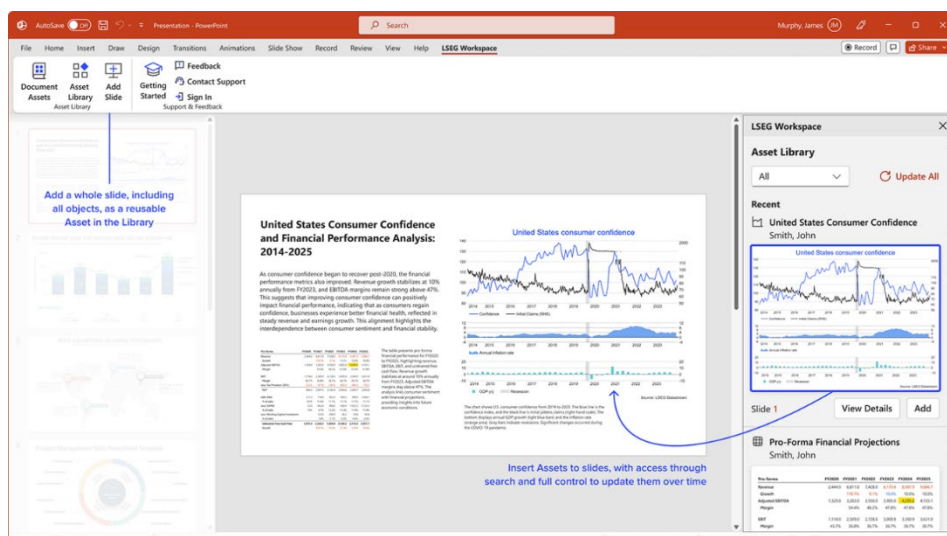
AutoSave Off Presentation - PowerPoint Search Murphy, James

File Home Insert Draw Design Transitions Animations Slide Show Record Review View Help LSEG Workspace

Record Share

Document Assets Asset Library Add Slide Asset Library Getting Started Feedback Contact Support Sign In Support & Feedback

Add a whole slide, including all objects, as a reusable Asset in the Library

United States Consumer Confidence and Financial Performance Analysis: 2014-2025

As consumer confidence began to recover post-2020, the financial performance metrics also improved. Revenue growth stabilizes at 10% annually from FY2023, and EBITDA margins remain strong above 47%. This suggests that improving consumer confidence can positively impact financial performance, indicating that as consumers regain confidence, businesses experience better financial health, reflected in steady revenue and earnings growth. This alignment highlights the interdependence between consumer sentiment and financial stability.

United States consumer confidence

Source: LSEG Datastream

Insert Assets to slides, with access through search and full control to update them over time

LSEG Workspace

Asset Library

All

Update All

Recent

United States Consumer Confidence
Smith, John

United States consumer confidence

Slide 1 View Details Add

Pro-Forma Financial Projections
Smith, John

Pro Forma
Revenue
Growth
Adjusted EBITDA
Margin
EBIT
Margin